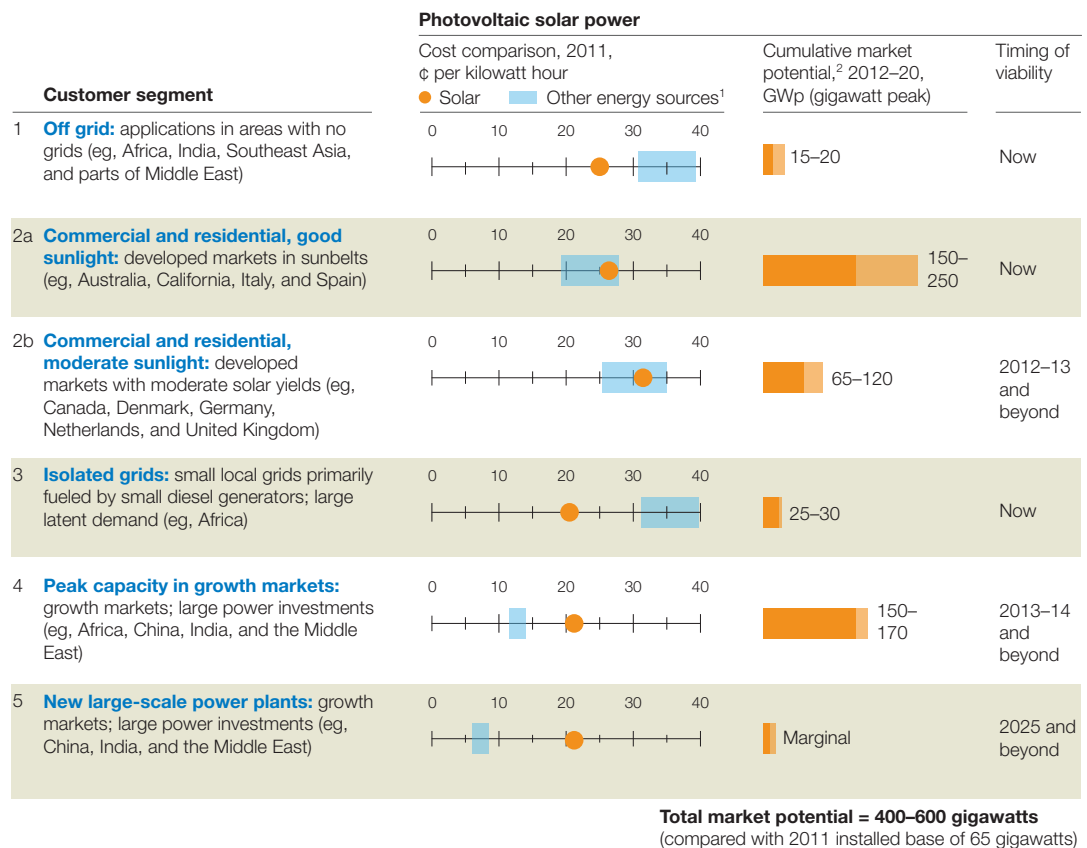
Photovoltaic solar power

| Customer segment | Cost comparison, 2011, ¢ per kilowatt hour; ● Solar ■ Other energy sources$^1$ | Cumulative market potential,$^2$ 2012–20, GWp (gigawatt peak) | Timing of viability |
|---|---|---|---|
| 1 **Off grid:** applications in areas with no grids (eg, Africa, India, Southeast Asia, and parts of Middle East) | 0 10 20 30 40 | 15–20 | Now |
| 2a **Commercial and residential, good sunlight:** developed markets in sunbelts (eg, Australia, California, Italy, and Spain) | 0 10 20 30 40 | 150–250 | Now |
| 2b **Commercial and residential, moderate sunlight:** developed markets with moderate solar yields (eg, Canada, Denmark, Germany, Netherlands, and United Kingdom) | 0 10 20 30 40 | 65–120 | 2012–13 and beyond |
| 3 **Isolated grids:** small local grids primarily fueled by small diesel generators; large latent demand (eg, Africa) | 0 10 20 30 40 | 25–30 | Now |
| 4 **Peak capacity in growth markets:** growth markets; large power investments (eg, Africa, China, India, and the Middle East) | 0 10 20 30 40 | 150–170 | 2013–14 and beyond |
| 5 **New large-scale power plants:** growth markets; large power investments (eg, China, India, and the Middle East) | 0 10 20 30 40 | Marginal | 2025 and beyond |

**Total market potential = 400–600 gigawatts**
(compared with 2011 installed base of 65 gigawatts)